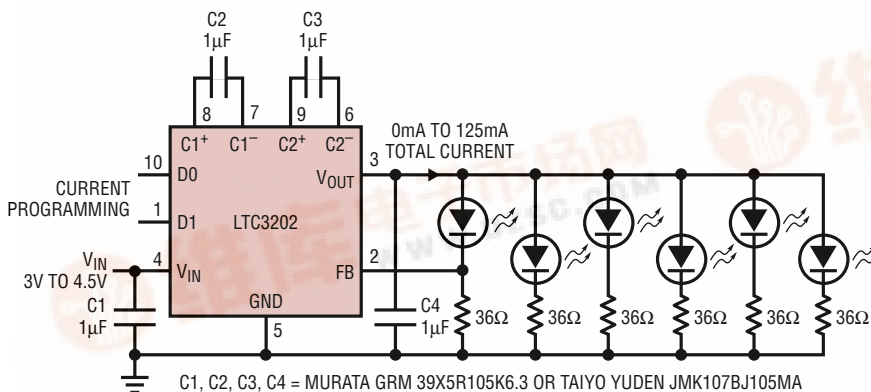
C2
1μF

C3
1μF

8 C1$^+$ 7 C1$^-$ 9 C2$^+$ 6 C2$^-$

0mA TO 125mA
TOTAL CURRENT

10 D0
CURRENT
PROGRAMMING
1 D1

LTC3202

3 V$_{OUT}$

2 FB

V$_{IN}$
3V TO 4.5V
4 V$_{IN}$

C1
1μF

GND
5

C4
1μF

36Ω 36Ω 36Ω 36Ω 36Ω 36Ω

C1, C2, C3, C4 = MURATA GRM 39X5R105K6.3 OR TAIYO YUDEN JMK107BJ105MA